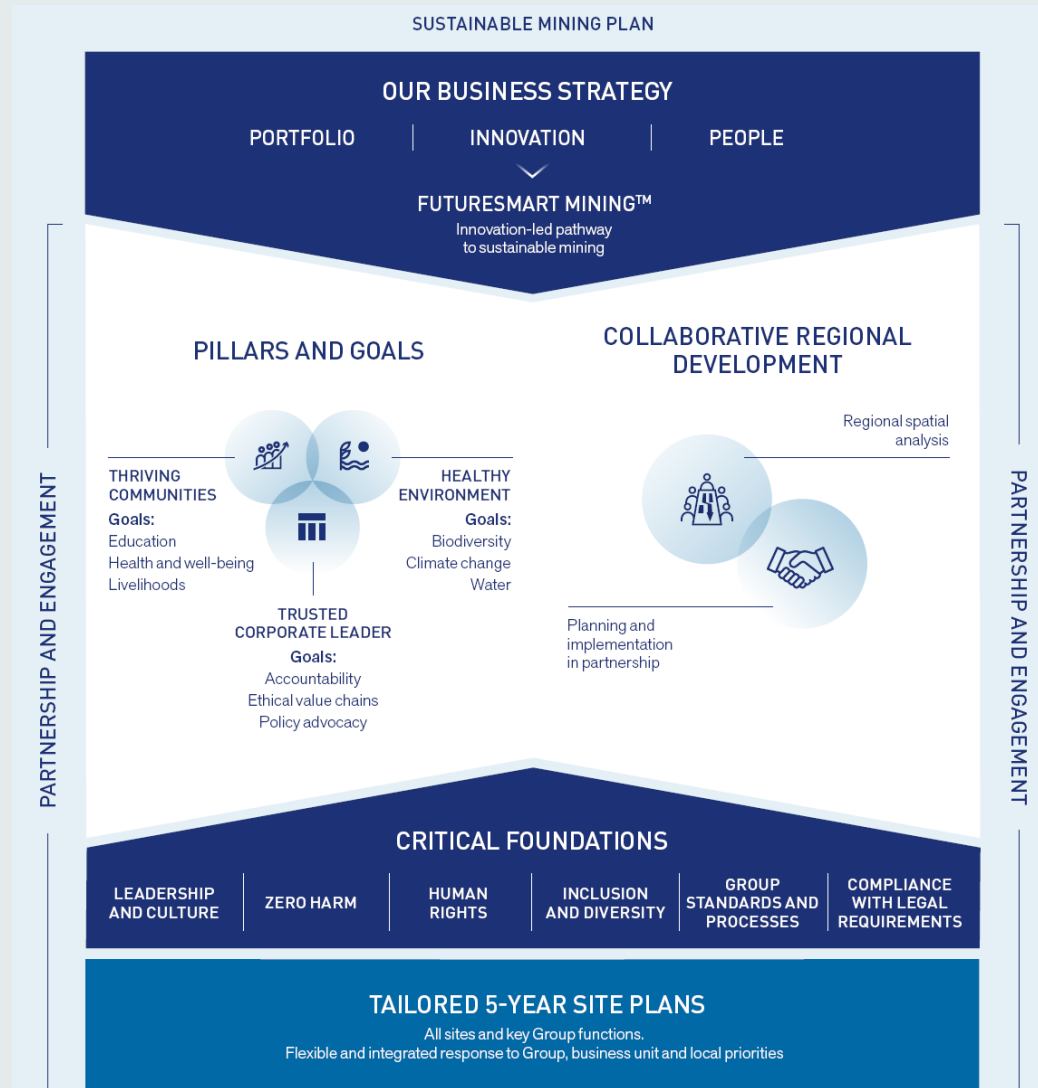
SUSTAINABLE MINING PLAN

OUR BUSINESS STRATEGY

PORTFOLIO | INNOVATION | PEOPLE

FUTURESMART MINING™
Innovation-led pathway to sustainable mining

PARTNERSHIP AND ENGAGEMENT

PILLARS AND GOALS

THRIVING COMMUNITIES
Goals:
Education
Health and well-being
Livelihoods

HEALTHY ENVIRONMENT
Goals:
Biodiversity
Climate change
Water

TRUSTED CORPORATE LEADER
Goals:
Accountability
Ethical value chains
Policy advocacy

COLLABORATIVE REGIONAL DEVELOPMENT

Regional spatial analysis

Planning and implementation in partnership

PARTNERSHIP AND ENGAGEMENT

CRITICAL FOUNDATIONS

LEADERSHIP AND CULTURE | ZERO HARM | HUMAN RIGHTS | INCLUSION AND DIVERSITY | GROUP STANDARDS AND PROCESSES | COMPLIANCE WITH LEGAL REQUIREMENTS

TAILORED 5-YEAR SITE PLANS
All sites and key Group functions.
Flexible and integrated response to Group, business unit and local priorities